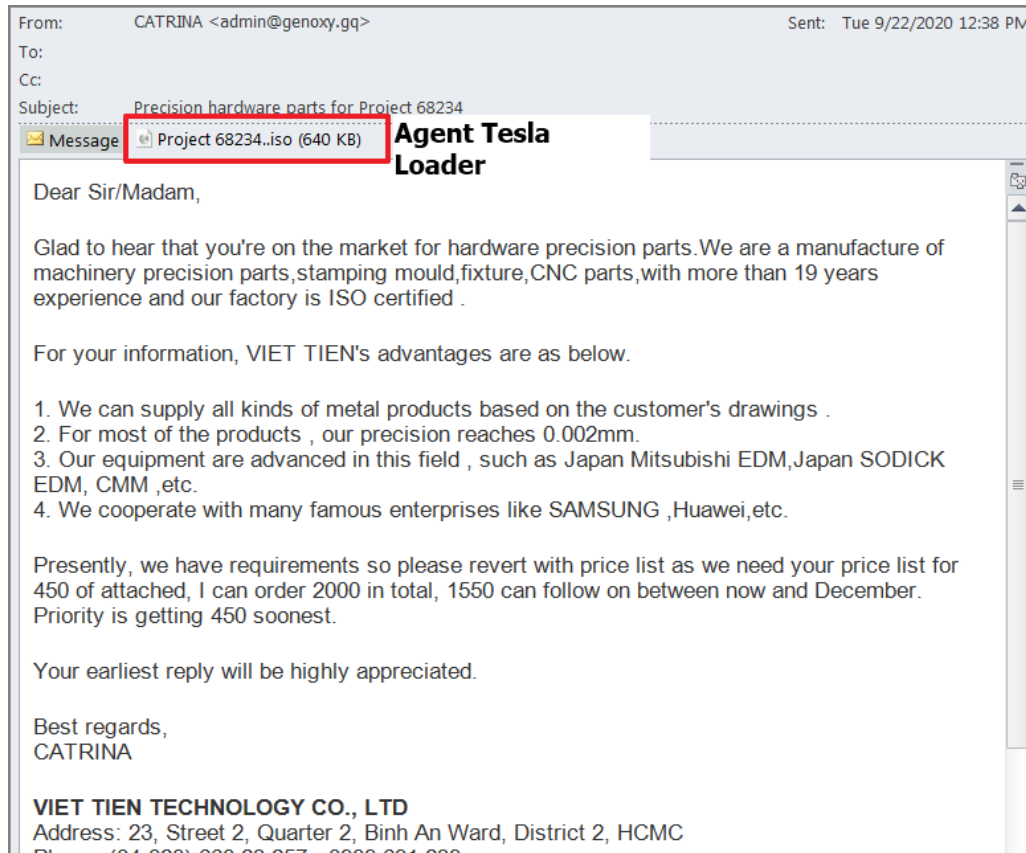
From: CATRINA <admin@genoxy.gq>
Sent: Tue 9/22/2020 12:38 PM
To:
Cc:
Subject: Precision hardware parts for Project 68234

Message
Project 68234..iso (640 KB)
Agent Tesla Loader

Dear Sir/Madam,

Glad to hear that you're on the market for hardware precision parts.We are a manufacture of machinery precision parts,stamping mould,fixture,CNC parts,with more than 19 years experience and our factory is ISO certified .

For your information, VIET TIEN's advantages are as below.

1. We can supply all kinds of metal products based on the customer's drawings .
2. For most of the products , our precision reaches 0.002mm.
3. Our equipment are advanced in this field , such as Japan Mitsubishi EDM,Japan SODICK EDM, CMM ,etc.
4. We cooperate with many famous enterprises like SAMSUNG ,Huawei,etc.

Presently, we have requirements so please revert with price list as we need your price list for 450 of attached, I can order 2000 in total, 1550 can follow on between now and December. Priority is getting 450 soonest.

Your earliest reply will be highly appreciated.

Best regards,
CATRINA

VIET TIEN TECHNOLOGY CO., LTD
Address: 23, Street 2, Quarter 2, Binh An Ward, District 2, HCMC
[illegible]